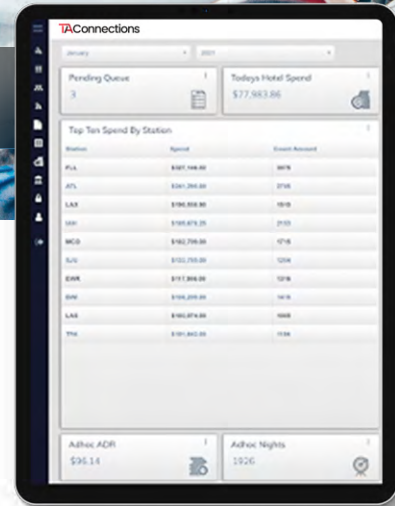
TAConnections

January

2021

Pending Queue

3

Todays Hotel Spend

$77,983.86

Top Ten Spend By Station

| Station | Spend | Event Account |
|---|---|---|
| FLL | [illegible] | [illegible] |
| ATL | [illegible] | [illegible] |
| LAX | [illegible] | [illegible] |
| IAH | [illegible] | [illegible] |
| MCO | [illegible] | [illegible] |
| SJU | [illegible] | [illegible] |
| EWR | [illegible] | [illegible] |
| DW | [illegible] | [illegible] |
| LAS | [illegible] | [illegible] |
| TPA | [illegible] | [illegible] |

Adhoc ADR

$96.14

Adhoc Nights

1926